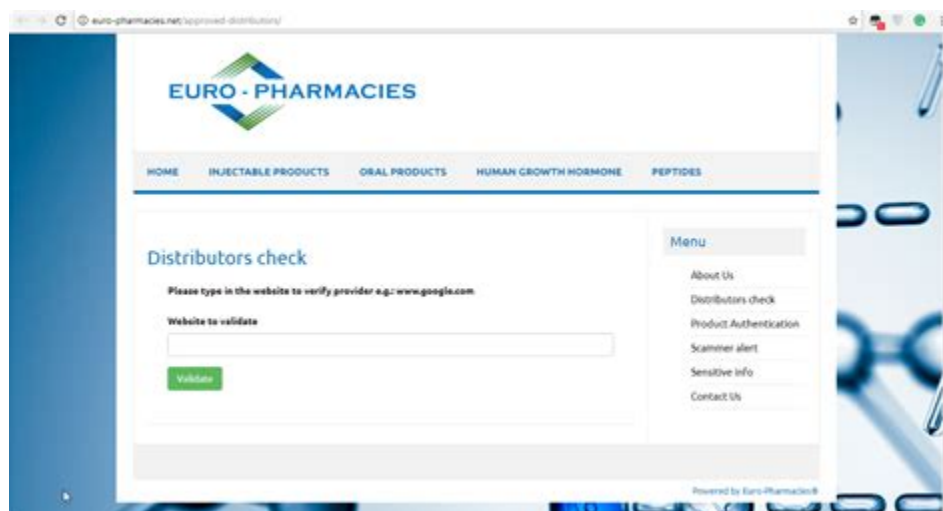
euro-pharmacies.net/approved-distributors/

EURO - PHARMACIES

HOME INJECTABLE PRODUCTS ORAL PRODUCTS HUMAN GROWTH HORMONE PEPTIDES

Distributors check

Please type in the website to verify provider e.g.: www.google.com

Website to validate

Validate

Menu

About Us

Distributors check

Product Authentication

Scammer alert

Sensitive info

Contact Us

Powered by Euro-Pharmacies®